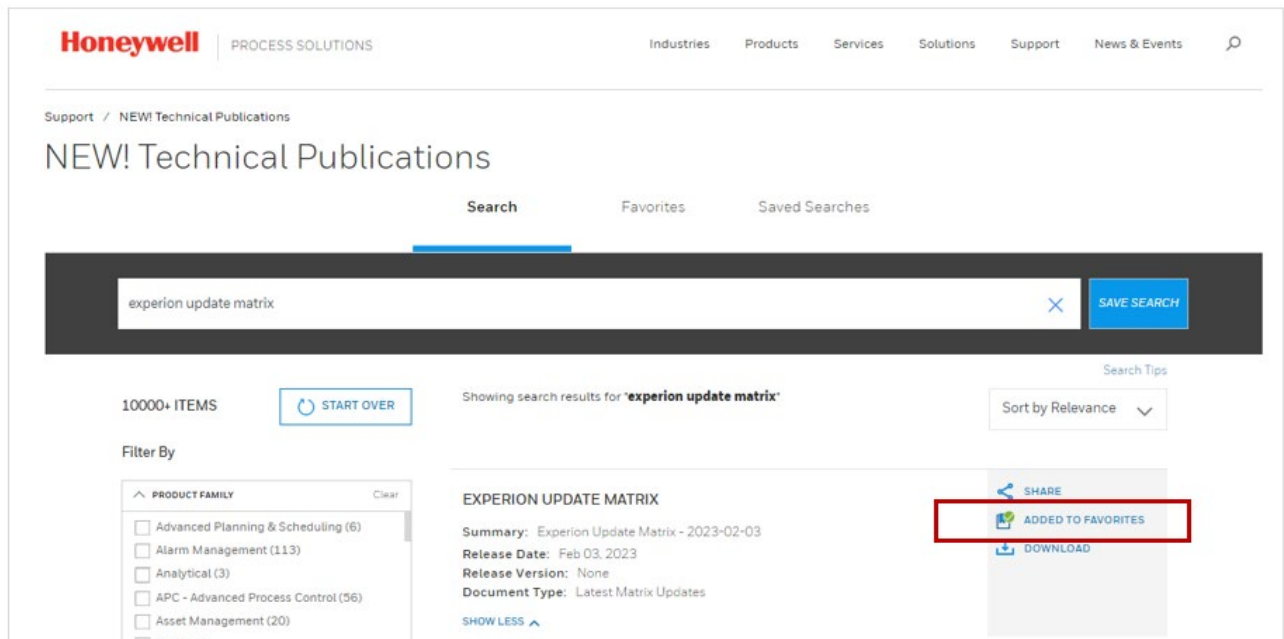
Honeywell | PROCESS SOLUTIONS

Industries Products Services Solutions Support News & Events

Support / NEW! Technical Publications

NEW! Technical Publications

Search Favorites Saved Searches

experion update matrix

SAVE SEARCH

Search Tips

10000+ ITEMS

START OVER

Showing search results for "experion update matrix"

Sort by Relevance

Filter By

PRODUCT FAMILY Clear

Advanced Planning & Scheduling (6)
Alarm Management (113)
Analytical (3)
APC - Advanced Process Control (56)
Asset Management (20)

EXPERION UPDATE MATRIX

Summary: Experion Update Matrix - 2023-02-03
Release Date: Feb 03, 2023
Release Version: None
Document Type: Latest Matrix Updates

SHOW LESS

SHARE
ADDED TO FAVORITES
DOWNLOAD